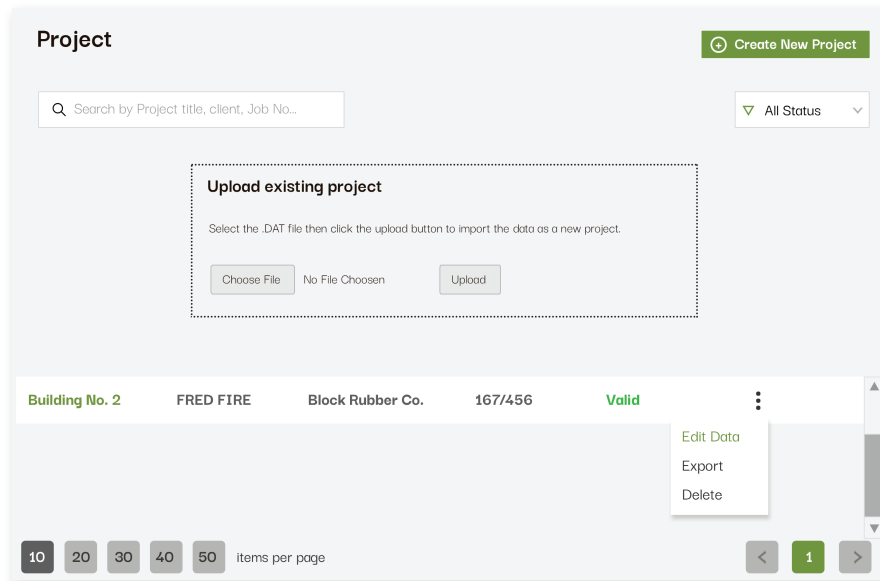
Project

Create New Project

Search by Project title, client, Job No...

All Status

Upload existing project

Select the .DAT file then click the upload button to import the data as a new project.

Choose File No File Choosen Upload

| Building No. 2 | FRED FIRE | Block Rubber Co. | 167/456 | Valid |
|---|---|---|---|---|

Edit Data
Export
Delete

10 20 30 40 50 items per page

1